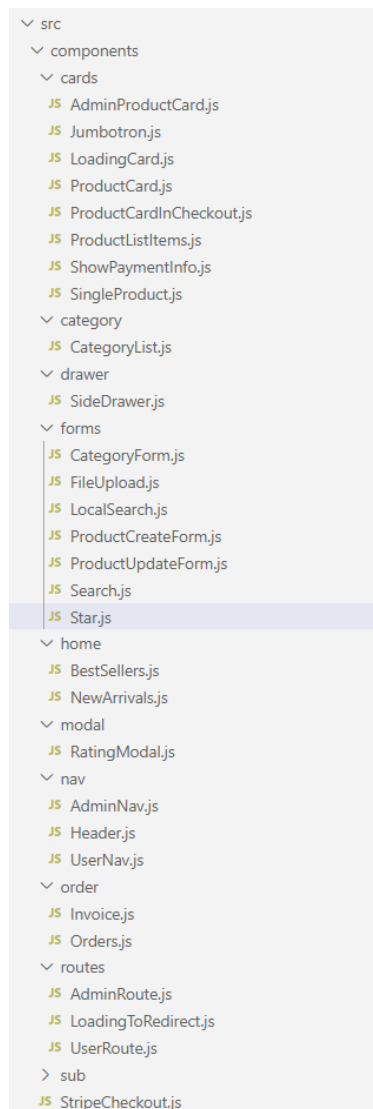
src
components
cards
JS AdminProductCard.js
JS Jumbotron.js
JS LoadingCard.js
JS ProductCard.js
JS ProductCardInCheckout.js
JS ProductListItems.js
JS ShowPaymentInfo.js
JS SingleProduct.js
category
JS CategoryList.js
drawer
JS SideDrawer.js
forms
JS CategoryForm.js
JS FileUpload.js
JS LocalSearch.js
JS ProductCreateForm.js
JS ProductUpdateForm.js
JS Search.js
JS Star.js
home
JS BestSellers.js
JS NewArrivals.js
modal
JS RatingModal.js
nav
JS AdminNav.js
JS Header.js
JS UserNav.js
order
JS Invoice.js
JS Orders.js
routes
JS AdminRoute.js
JS LoadingToRedirect.js
JS UserRoute.js
sub
JS StripeCheckout.js